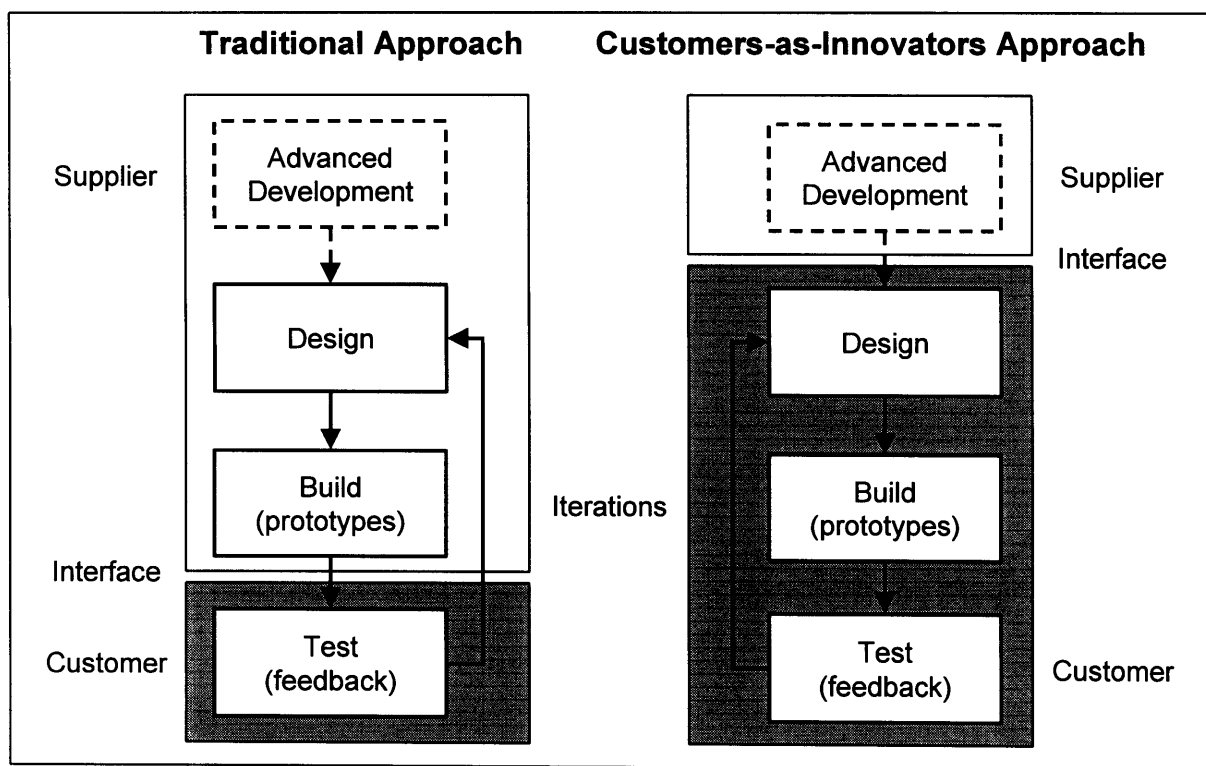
Traditional Approach

Supplier

Advanced Development

Design

Build (prototypes)

Interface

Customer

Test (feedback)

Customers-as-Innovators Approach

Advanced Development

Supplier

Interface

Design

Iterations

Build (prototypes)

Test (feedback)

Customer